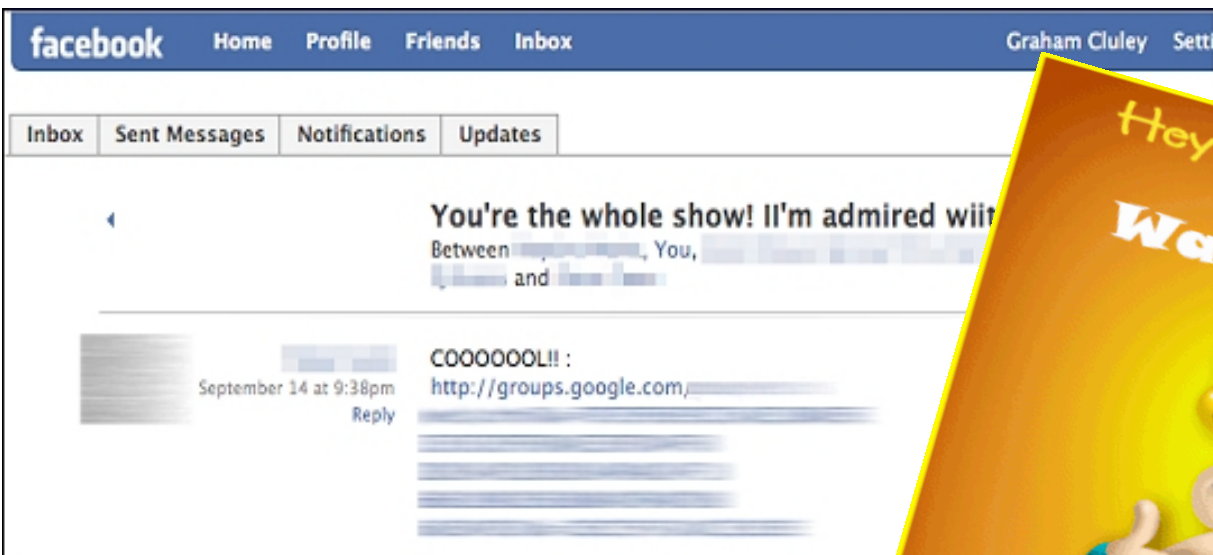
facebook Home Profile Friends Inbox Graham Cluley Setti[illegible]

Inbox | Sent Messages | Notifications | Updates

You're the whole show! II'm admired wiit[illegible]
Between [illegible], You, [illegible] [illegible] and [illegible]

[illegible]
September 14 at 9:38pm
Reply

COOOOOOL!! :
http://groups.google.com/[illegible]
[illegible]

Hey
Wa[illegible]